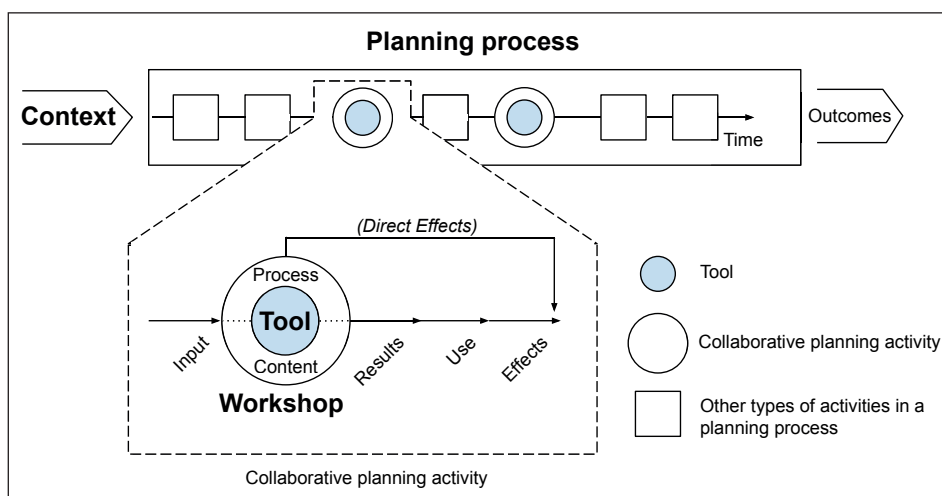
Planning process

Context

Time

Outcomes

(Direct Effects)

Process

Tool

Content

Input

Results

Use

Effects

Workshop

Tool

Collaborative planning activity

Other types of activities in a planning process

Collaborative planning activity